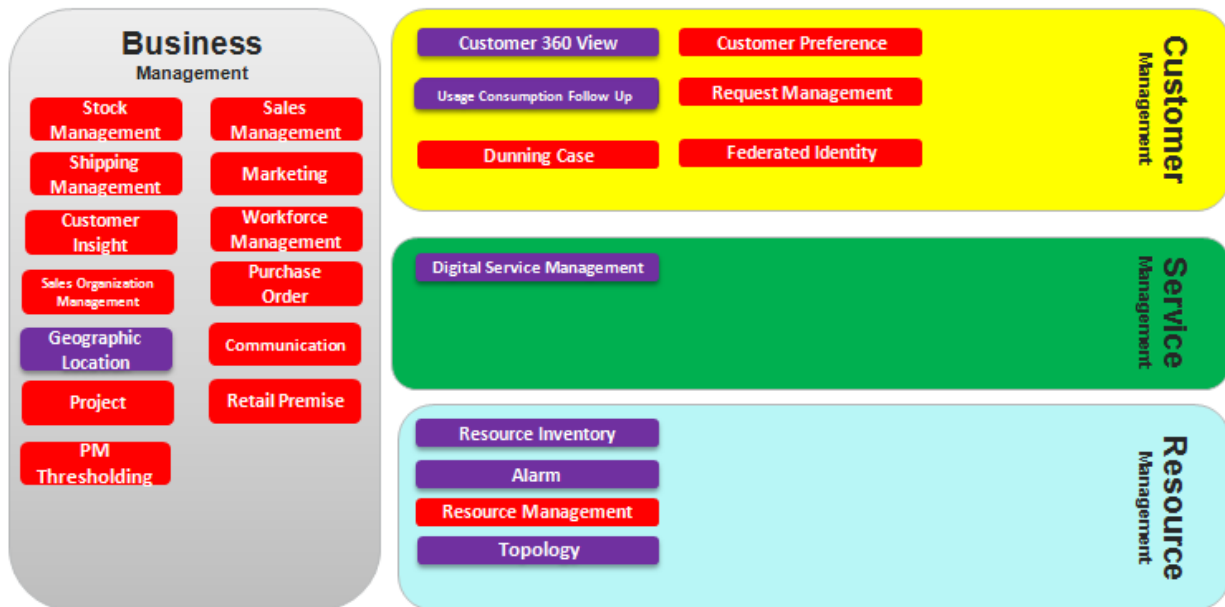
Business
Management

Stock Management

Sales Management

Shipping Management

Marketing

Customer Insight

Workforce Management

Sales Organization Management

Purchase Order

Geographic Location

Communication

Project

Retail Premise

PM Thresholding

Customer 360 View

Customer Preference

Usage Consumption Follow Up

Request Management

Dunning Case

Federated Identity

Customer
Management

Digital Service Management

Service
Management

Resource Inventory

Alarm

Resource Management

Topology

Resource
Management